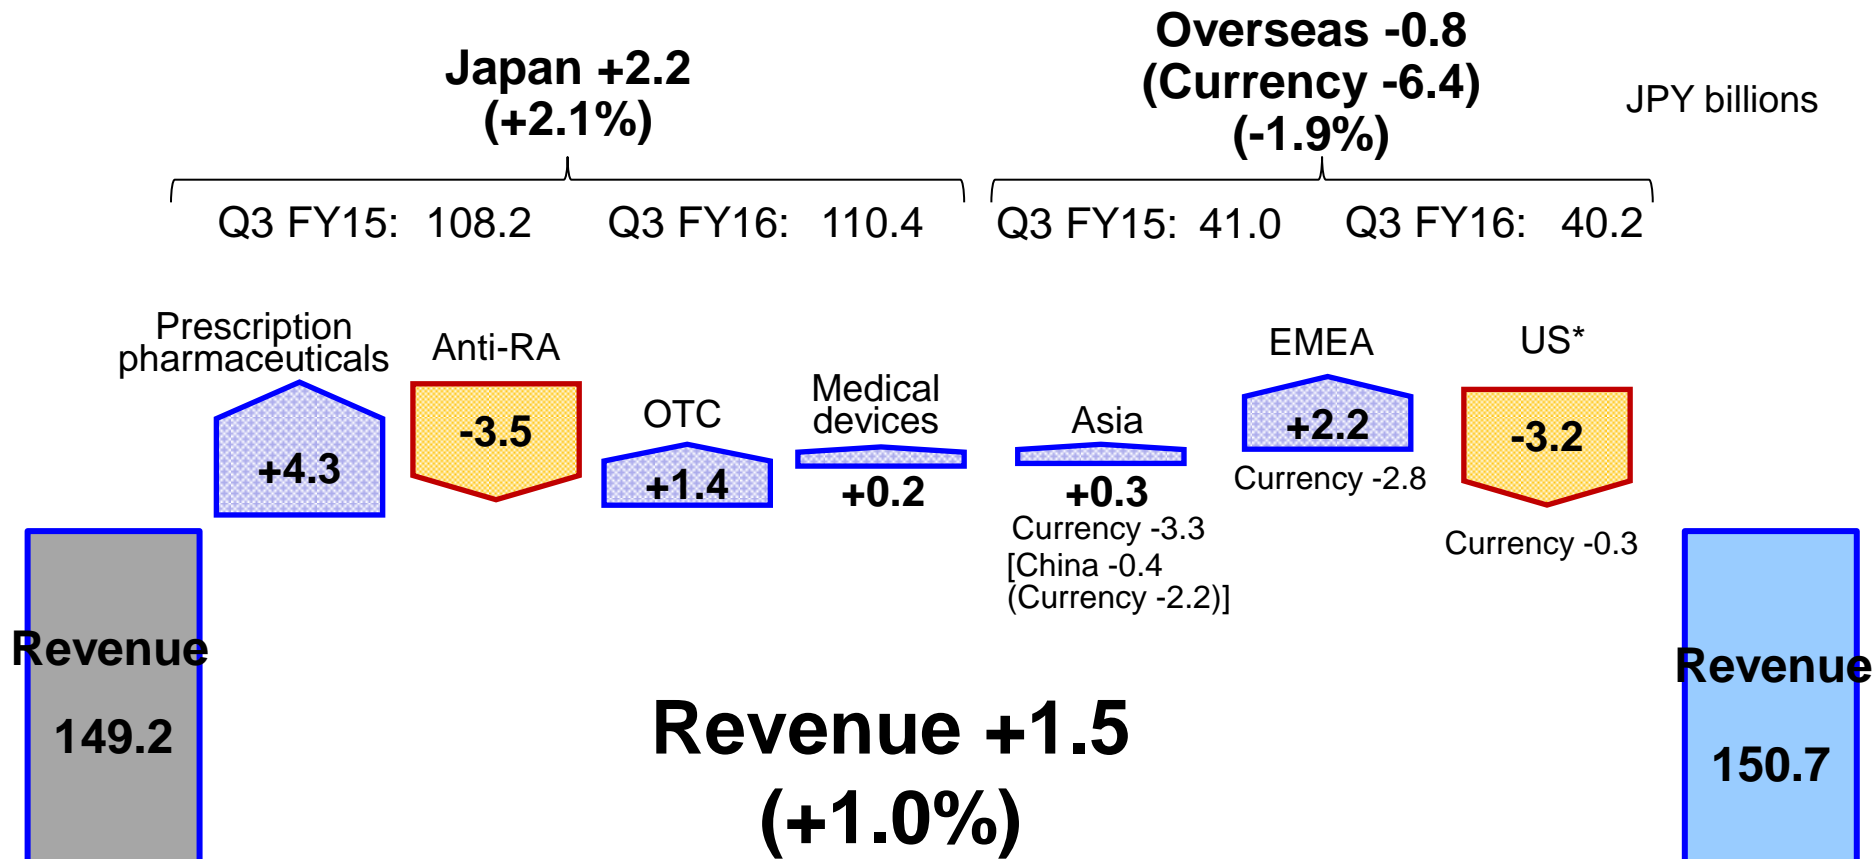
Japan +2.2
(+2.1%)

Overseas -0.8
(Currency -6.4)
(-1.9%)

JPY billions

Q3 FY15: 108.2 Q3 FY16: 110.4

Q3 FY15: 41.0 Q3 FY16: 40.2

Prescription pharmaceuticals
+4.3

Anti-RA
-3.5

OTC
+1.4

Medical devices
+0.2

Asia
+0.3
Currency -3.3
[China -0.4
(Currency -2.2)]

EMEA
+2.2
Currency -2.8

US*
-3.2
Currency -0.3

Revenue
149.2

Revenue +1.5
(+1.0%)

Revenue
150.7